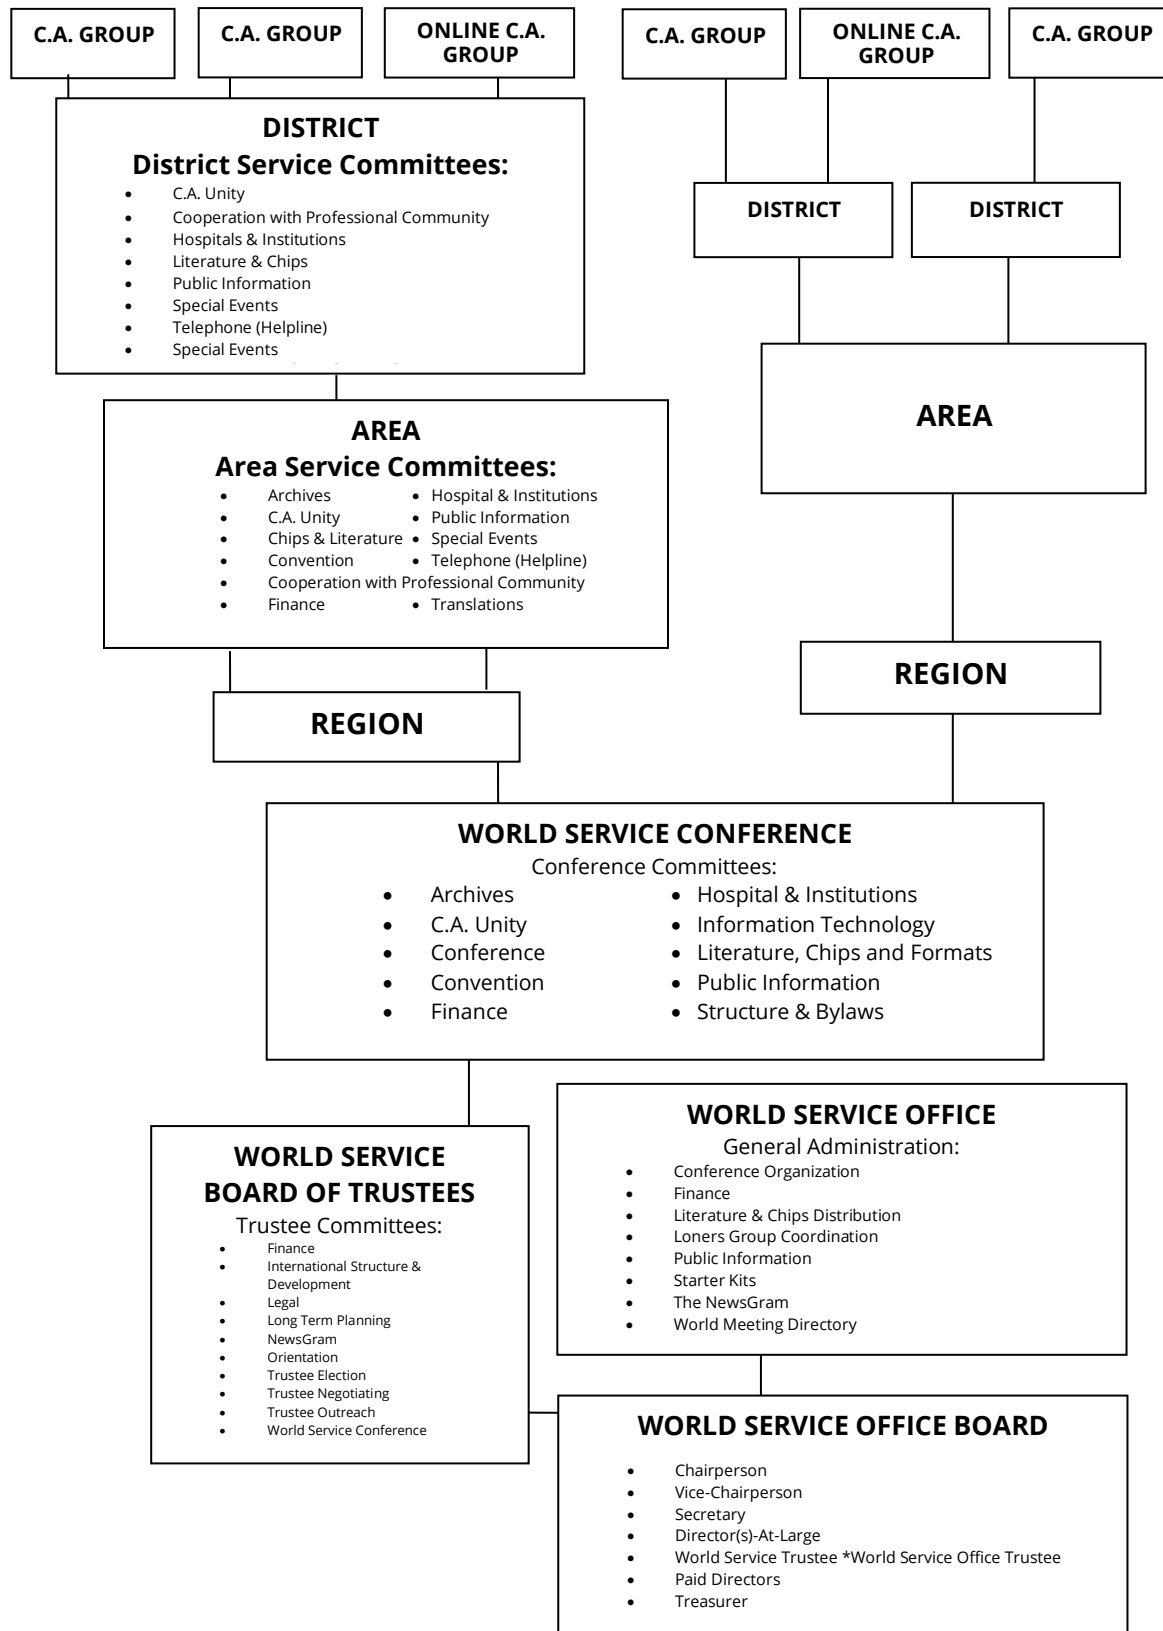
C.A. GROUP

C.A. GROUP

ONLINE C.A. GROUP

C.A. GROUP

ONLINE C.A. GROUP

C.A. GROUP

DISTRICT
District Service Committees:
- C.A. Unity
- Cooperation with Professional Community
- Hospitals & Institutions
- Literature & Chips
- Public Information
- Special Events
- Telephone (Helpline)
- Special Events

DISTRICT

DISTRICT

AREA
Area Service Committees:
- Archives
- C.A. Unity
- Chips & Literature
- Convention
- Cooperation with Professional Community
- Finance
- Hospital & Institutions
- Public Information
- Special Events
- Telephone (Helpline)
- Translations

AREA

REGION

REGION

WORLD SERVICE CONFERENCE
Conference Committees:
- Archives
- C.A. Unity
- Conference
- Convention
- Finance
- Hospital & Institutions
- Information Technology
- Literature, Chips and Formats
- Public Information
- Structure & Bylaws

WORLD SERVICE OFFICE
General Administration:
- Conference Organization
- Finance
- Literature & Chips Distribution
- Loners Group Coordination
- Public Information
- Starter Kits
- The NewsGram
- World Meeting Directory

WORLD SERVICE BOARD OF TRUSTEES
Trustee Committees:
- Finance
- International Structure & Development
- Legal
- Long Term Planning
- NewsGram
- Orientation
- Trustee Election
- Trustee Negotiating
- Trustee Outreach
- World Service Conference

WORLD SERVICE OFFICE BOARD
- Chairperson
- Vice-Chairperson
- Secretary
- Director(s)-At-Large
- World Service Trustee *World Service Office Trustee
- Paid Directors
- Treasurer